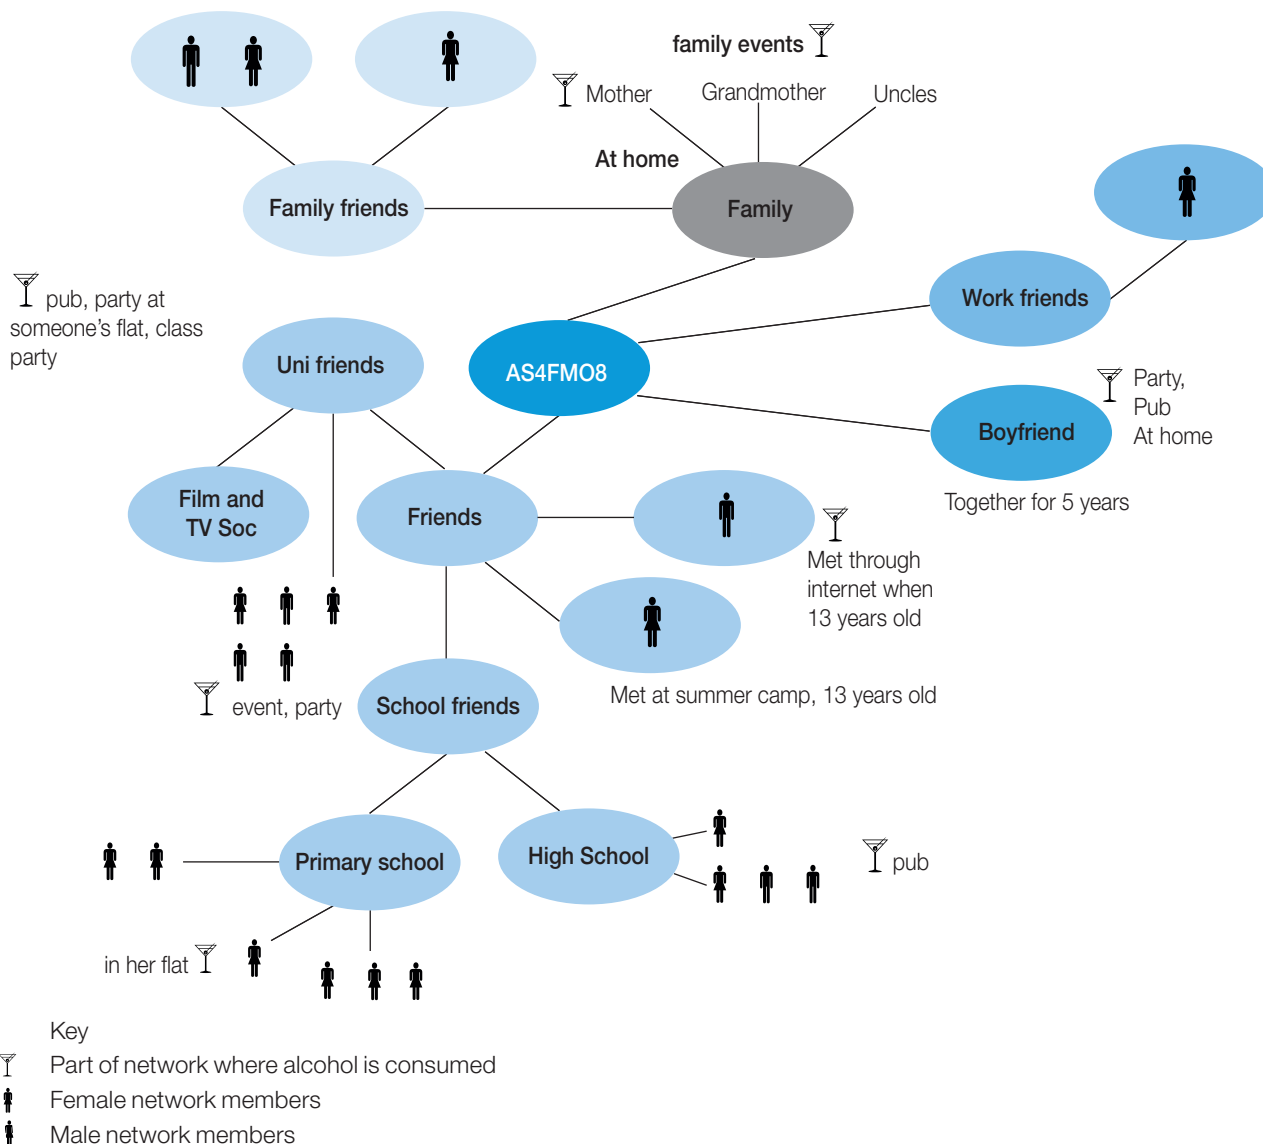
family events

Mother

Grandmother

Uncles

At home

Family friends

Family

Work friends

pub, party at someone's flat, class party

Uni friends

AS4FMO8

Party, Pub At home

Boyfriend

Together for 5 years

Film and TV Soc

Friends

Met through internet when 13 years old

Met at summer camp, 13 years old

event, party

School friends

Primary school

High School

pub

in her flat

Key

Part of network where alcohol is consumed

Female network members

Male network members